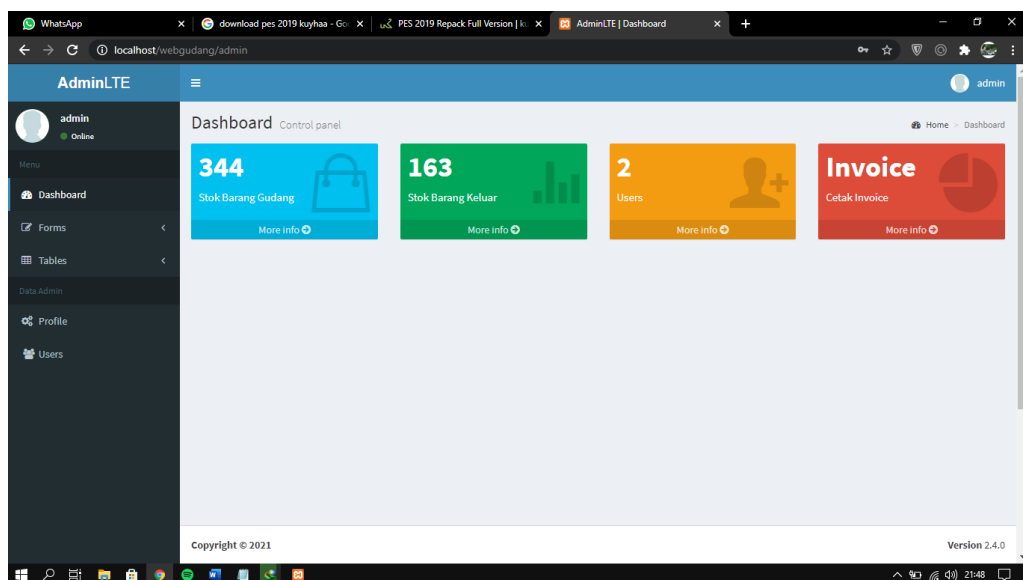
WhatsApp
download pes 2019 kuyhaa - Go
PES 2019 Repack Full Version | ku
AdminLTE | Dashboard
localhost/webgudang/admin

AdminLTE
admin
admin
Online
Menu
Dashboard
Forms
Tables
Data Admin
Profile
Users

Dashboard Control panel
Home > Dashboard

344
Stok Barang Gudang
More info

163
Stok Barang Keluar
More info

2
Users
More info

Invoice
Cetak Invoice
More info

Copyright © 2021
Version 2.4.0

21:48